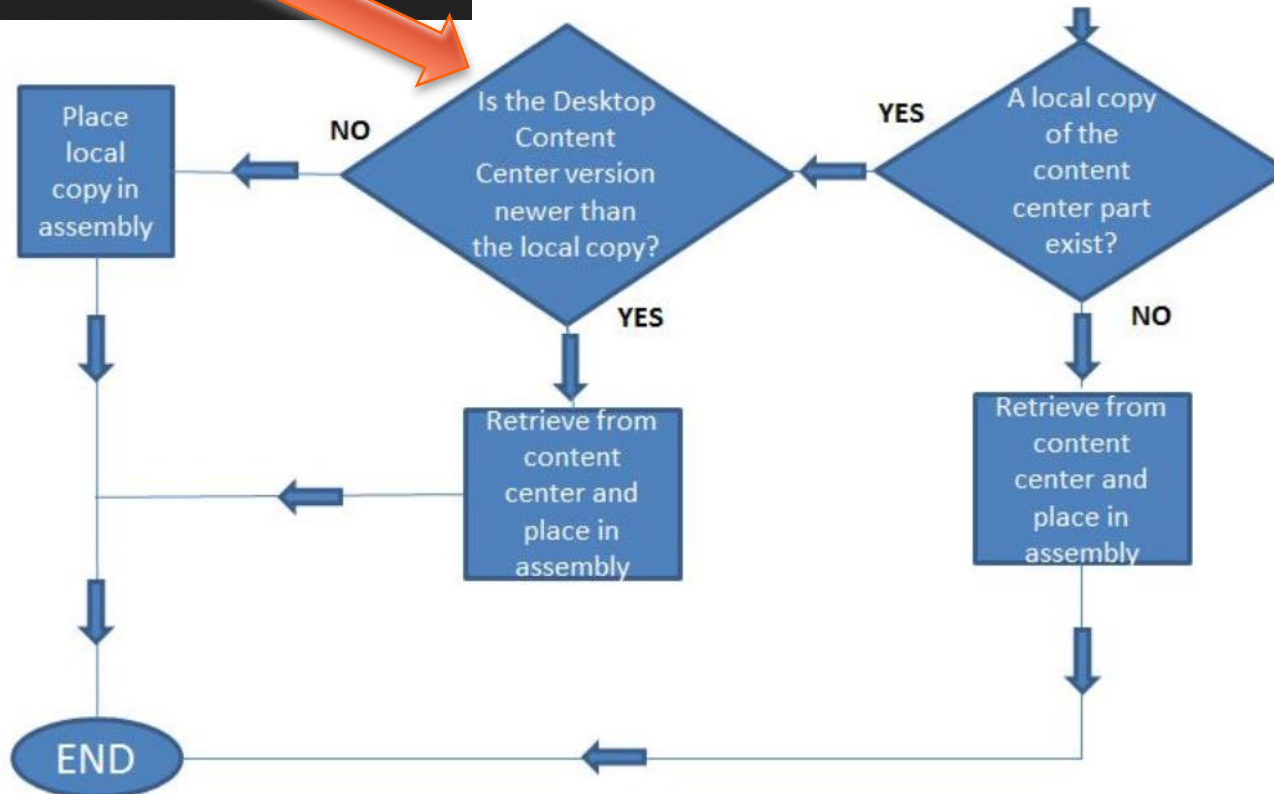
A local copy of the content center part exist?

YES

NO

Is the Desktop Content Center version newer than the local copy?

NO

YES

Place local copy in assembly

Retrieve from content center and place in assembly

Retrieve from content center and place in assembly

END